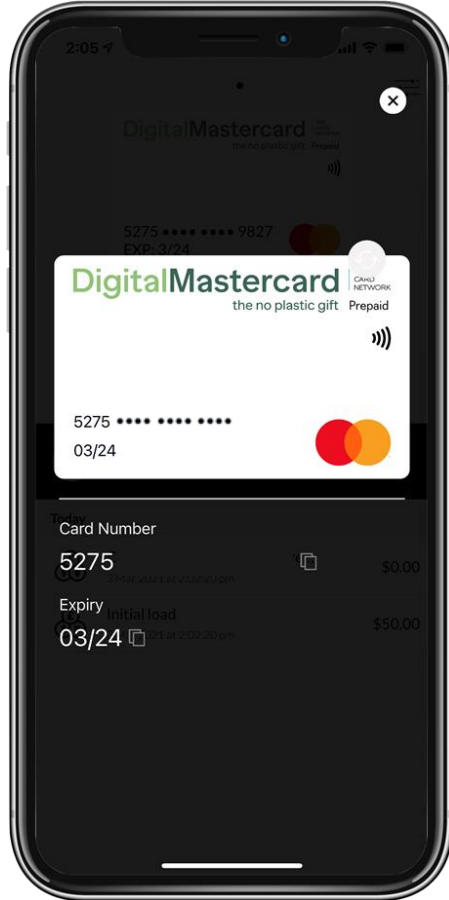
2:05

DigitalMastercard
the no plastic gift
Prepaid

5275 •••• •••• 9827
EXP: 3/24

DigitalMastercard
the no plastic gift
CARD NETWORK
Prepaid

5275 •••• •••• ••••
03/24

Today

Card Number
5275

$0.00

Expiry
Initial load
03/24

$50.00